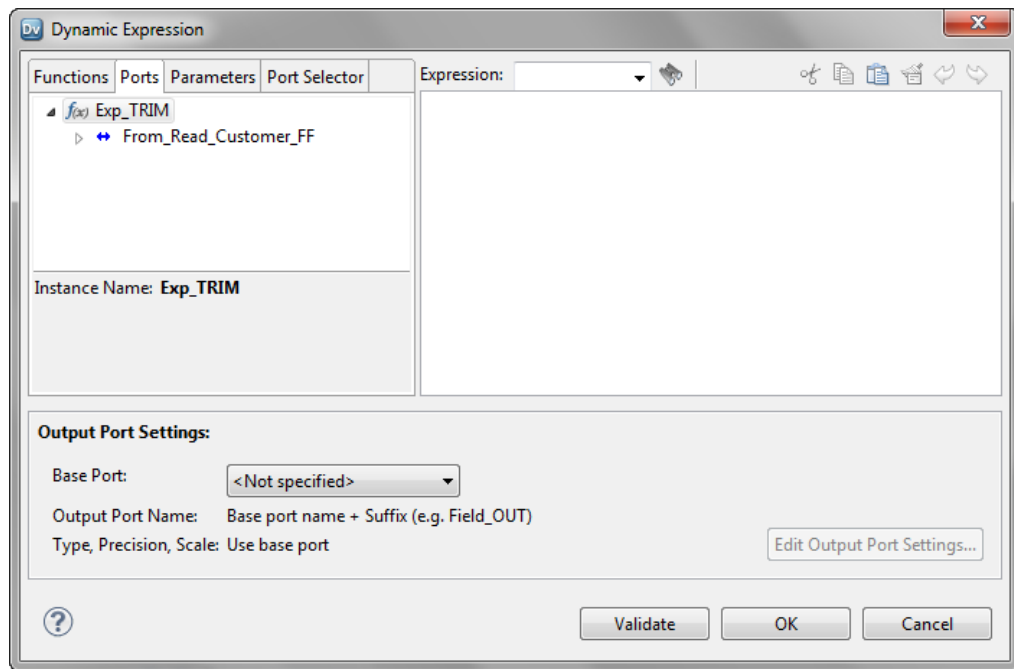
Dv Dynamic Expression

Functions | Ports | Parameters | Port Selector

$f(x)$ Exp_TRIM

From_Read_Customer_FF

Instance Name: Exp_TRIM

Expression:

Output Port Settings:

Base Port: <Not specified>

Output Port Name: Base port name + Suffix (e.g. Field_OUT)

Type, Precision, Scale: Use base port

Edit Output Port Settings...

?

Validate OK Cancel